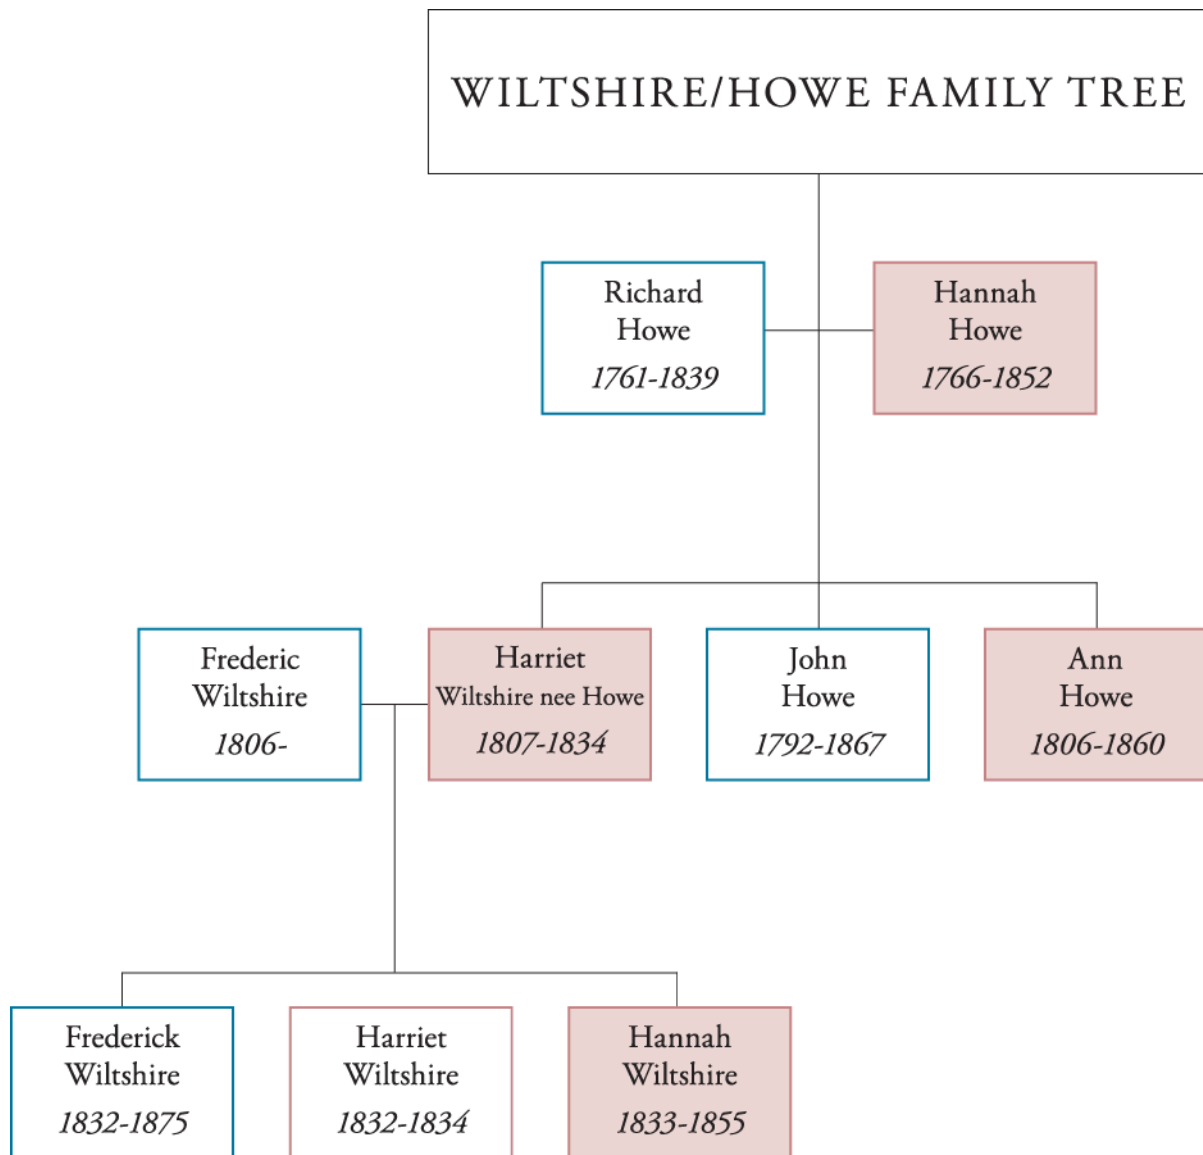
WILTSHIRE/HOWE FAMILY TREE

Richard Howe
*1761-1839*

Hannah Howe
*1766-1852*

Frederic Wiltshire
*1806-*

Harriet Wiltshire nee Howe
*1807-1834*

John Howe
*1792-1867*

Ann Howe
*1806-1860*

Frederick Wiltshire
*1832-1875*

Harriet Wiltshire
*1832-1834*

Hannah Wiltshire
*1833-1855*